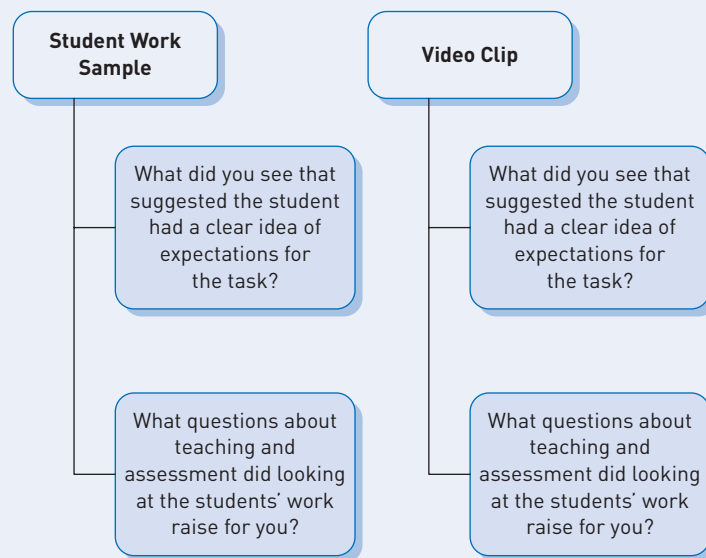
Student Work Sample

What did you see that suggested the student had a clear idea of expectations for the task?

What questions about teaching and assessment did looking at the students' work raise for you?

Video Clip

What did you see that suggested the student had a clear idea of expectations for the task?

What questions about teaching and assessment did looking at the students' work raise for you?